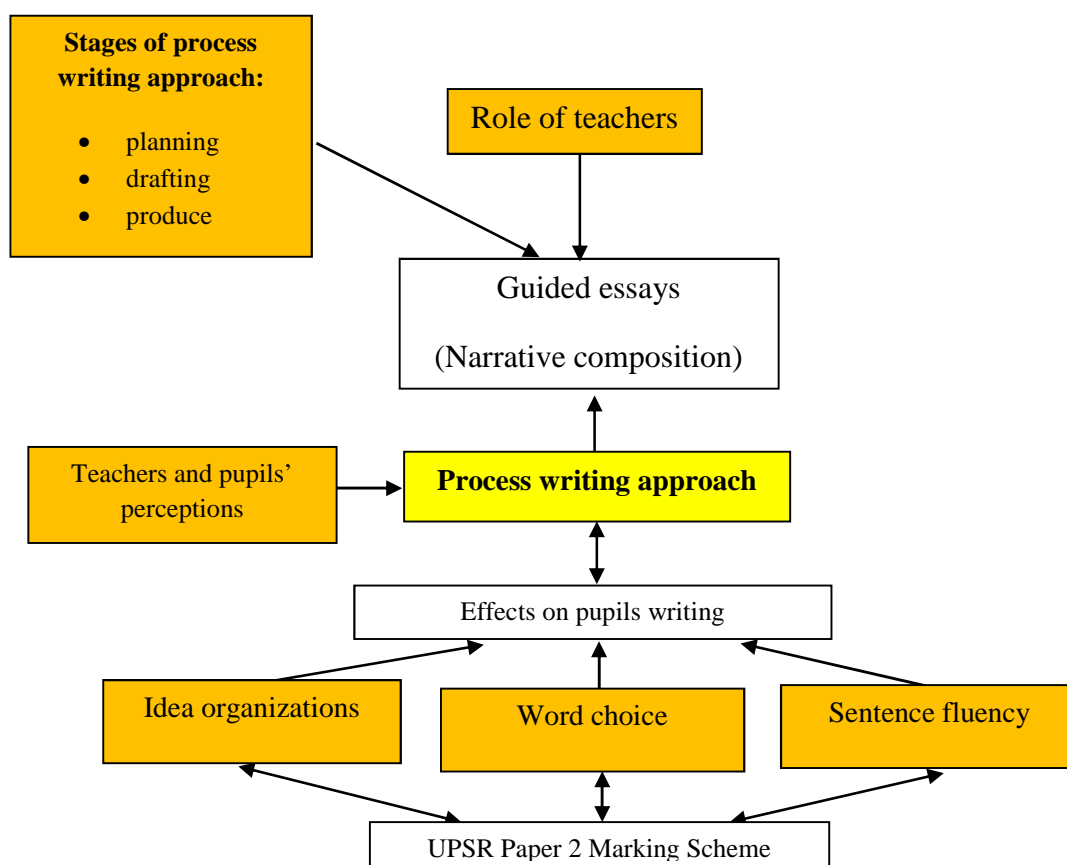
**Stages of process writing approach:**

- planning
- drafting
- produce

Role of teachers

Guided essays

(Narrative composition)

Teachers and pupils' perceptions

**Process writing approach**

Effects on pupils writing

Idea organizations

Word choice

Sentence fluency

UPSR Paper 2 Marking Scheme